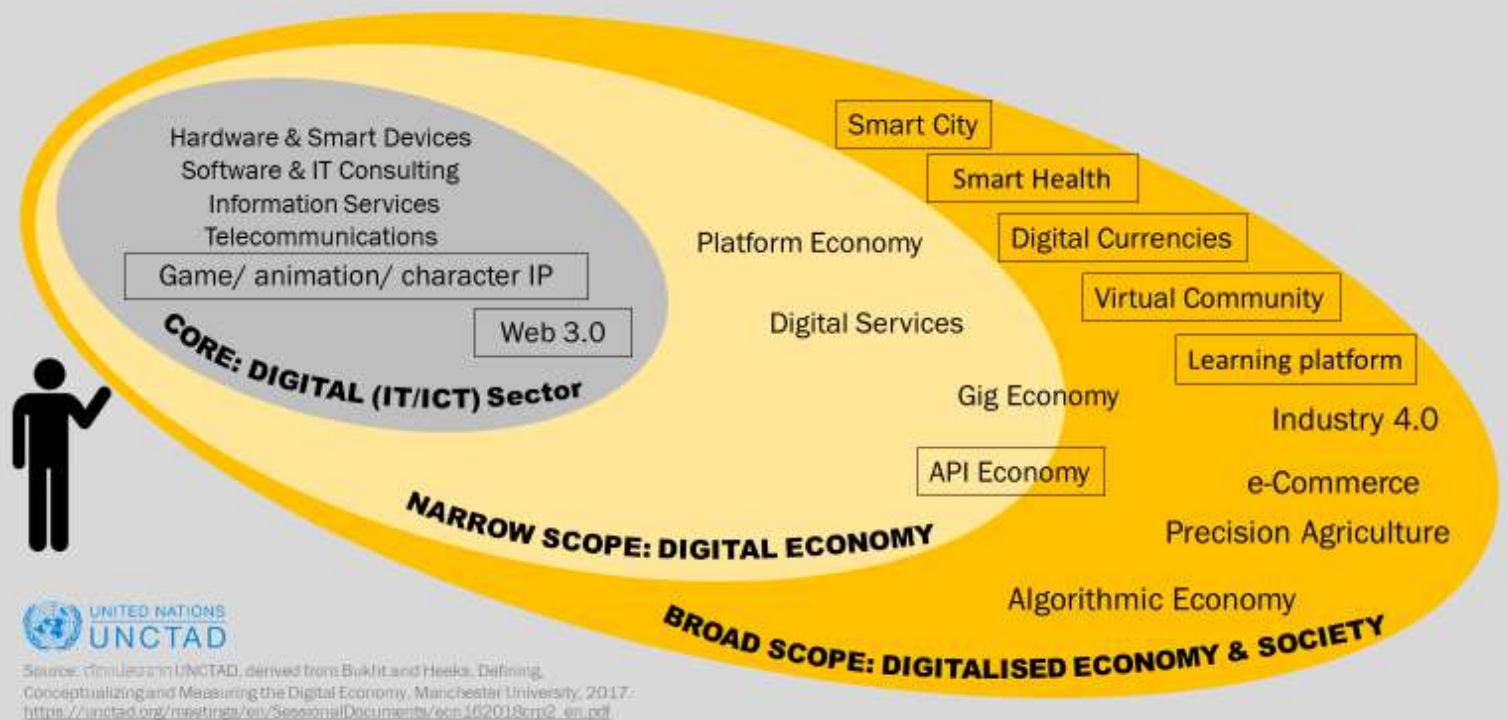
Hardware & Smart Devices
Software & IT Consulting
Information Services
Telecommunications

Game/ animation/ character IP

Web 3.0

CORE: DIGITAL (IT/ICT) Sector

Platform Economy

Digital Services

Gig Economy

API Economy

NARROW SCOPE: DIGITAL ECONOMY

Smart City

Smart Health

Digital Currencies

Virtual Community

Learning platform

Industry 4.0

e-Commerce

Precision Agriculture

Algorithmic Economy

BROAD SCOPE: DIGITALISED ECONOMY & SOCIETY

UNITED NATIONS
UNCTAD

Source: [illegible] UNCTAD, derived from Bukht and Heeks, Defining, Conceptualizing and Measuring the Digital Economy, Manchester University, 2017. https://unctad.org/meetings/en/SessionalDocuments/ecn162018crp2_en.pdf